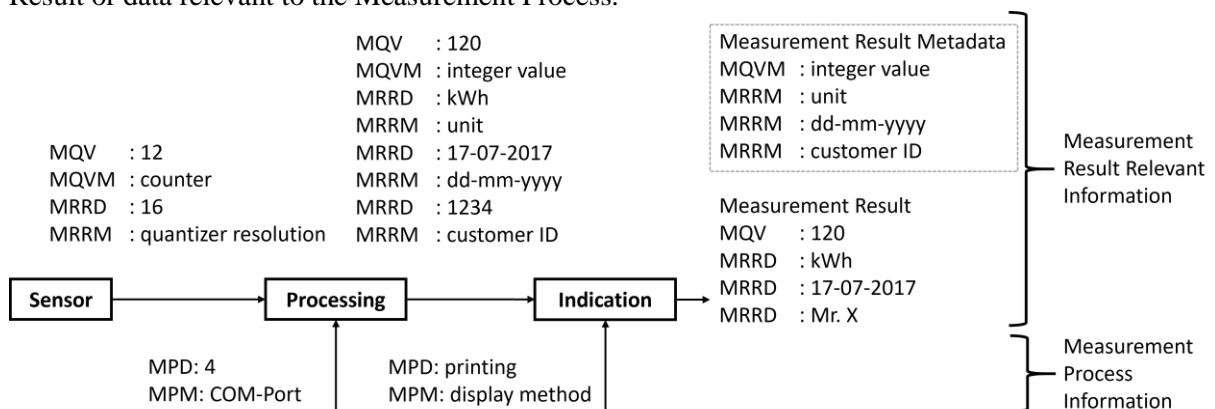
Result of data relevant to the Measurement Process.

MQV : 12
MQVM : counter
MRRD : 16
MRRM : quantizer resolution

MQV : 120
MQVM : integer value
MRRD : kWh
MRRM : unit
MRRD : 17-07-2017
MRRM : dd-mm-yyyy
MRRD : 1234
MRRM : customer ID

Measurement Result Metadata
MQVM : integer value
MRRM : unit
MRRM : dd-mm-yyyy
MRRM : customer ID

Measurement Result
MQV : 120
MRRD : kWh
MRRD : 17-07-2017
MRRD : Mr. X

Measurement Result Relevant Information

Sensor

Processing

Indication

MPD: 4
MPM: COM-Port

MPD: printing
MPM: display method

Measurement Process Information